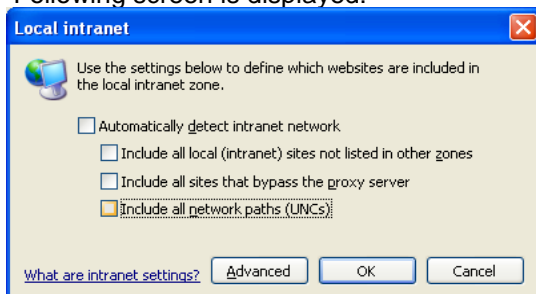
Following screen is displayed.

Local intranet

Use the settings below to define which websites are included in the local intranet zone.

Automatically detect intranet network

Include all local (intranet) sites not listed in other zones

Include all sites that bypass the proxy server

Include all network paths (UNCs)

What are intranet settings?

Advanced

OK

Cancel